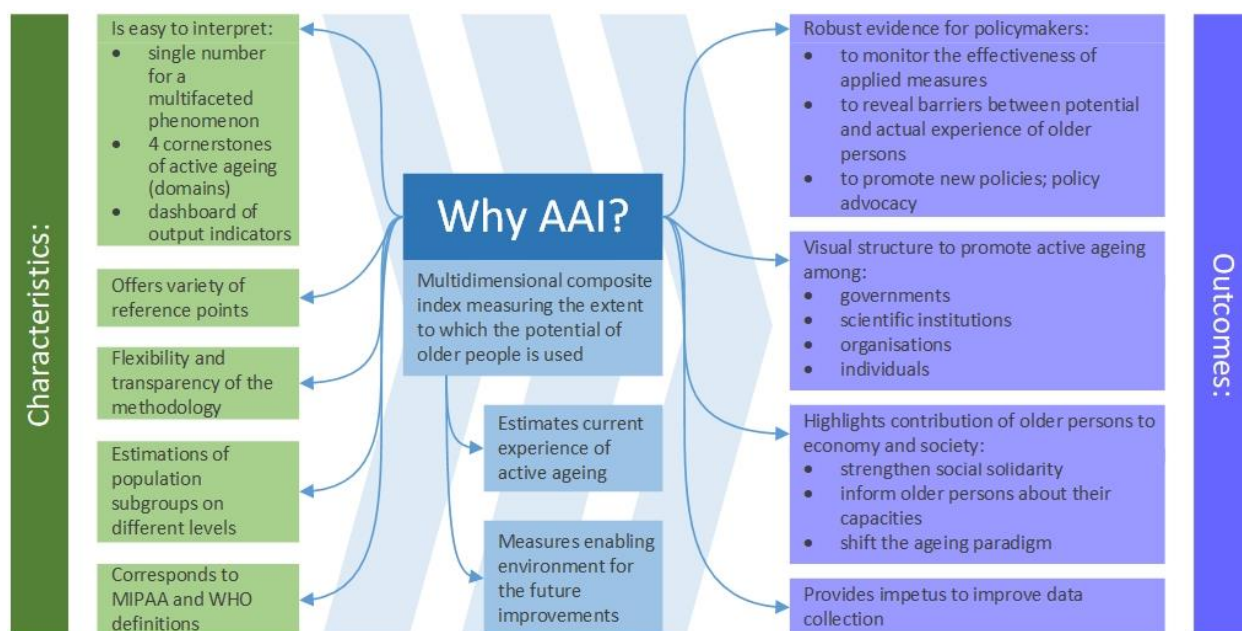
Characteristics:

Is easy to interpret:
- single number for a multifaceted phenomenon
- 4 cornerstones of active ageing (domains)
- dashboard of output indicators

Offers variety of reference points

Flexibility and transparency of the methodology

Estimations of population subgroups on different levels

Corresponds to MIPAA and WHO definitions

Why AAI?

Multidimensional composite index measuring the extent to which the potential of older people is used

Estimates current experience of active ageing

Measures enabling environment for the future improvements

Robust evidence for policymakers:
- to monitor the effectiveness of applied measures
- to reveal barriers between potential and actual experience of older persons
- to promote new policies; policy advocacy

Visual structure to promote active ageing among:
- governments
- scientific institutions
- organisations
- individuals

Highlights contribution of older persons to economy and society:
- strengthen social solidarity
- inform older persons about their capacities
- shift the ageing paradigm

Provides impetus to improve data collection

Outcomes: